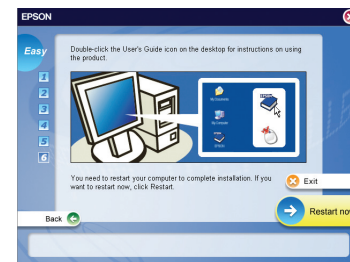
EPSON

Easy

1
2
3
4
5
6

Double-click the User's Guide icon on the desktop for instructions on using the product.

My Documents

My Computer

EPSON

You need to restart your computer to complete installation. If you want to restart now, click Restart.

Exit

Back

Restart no